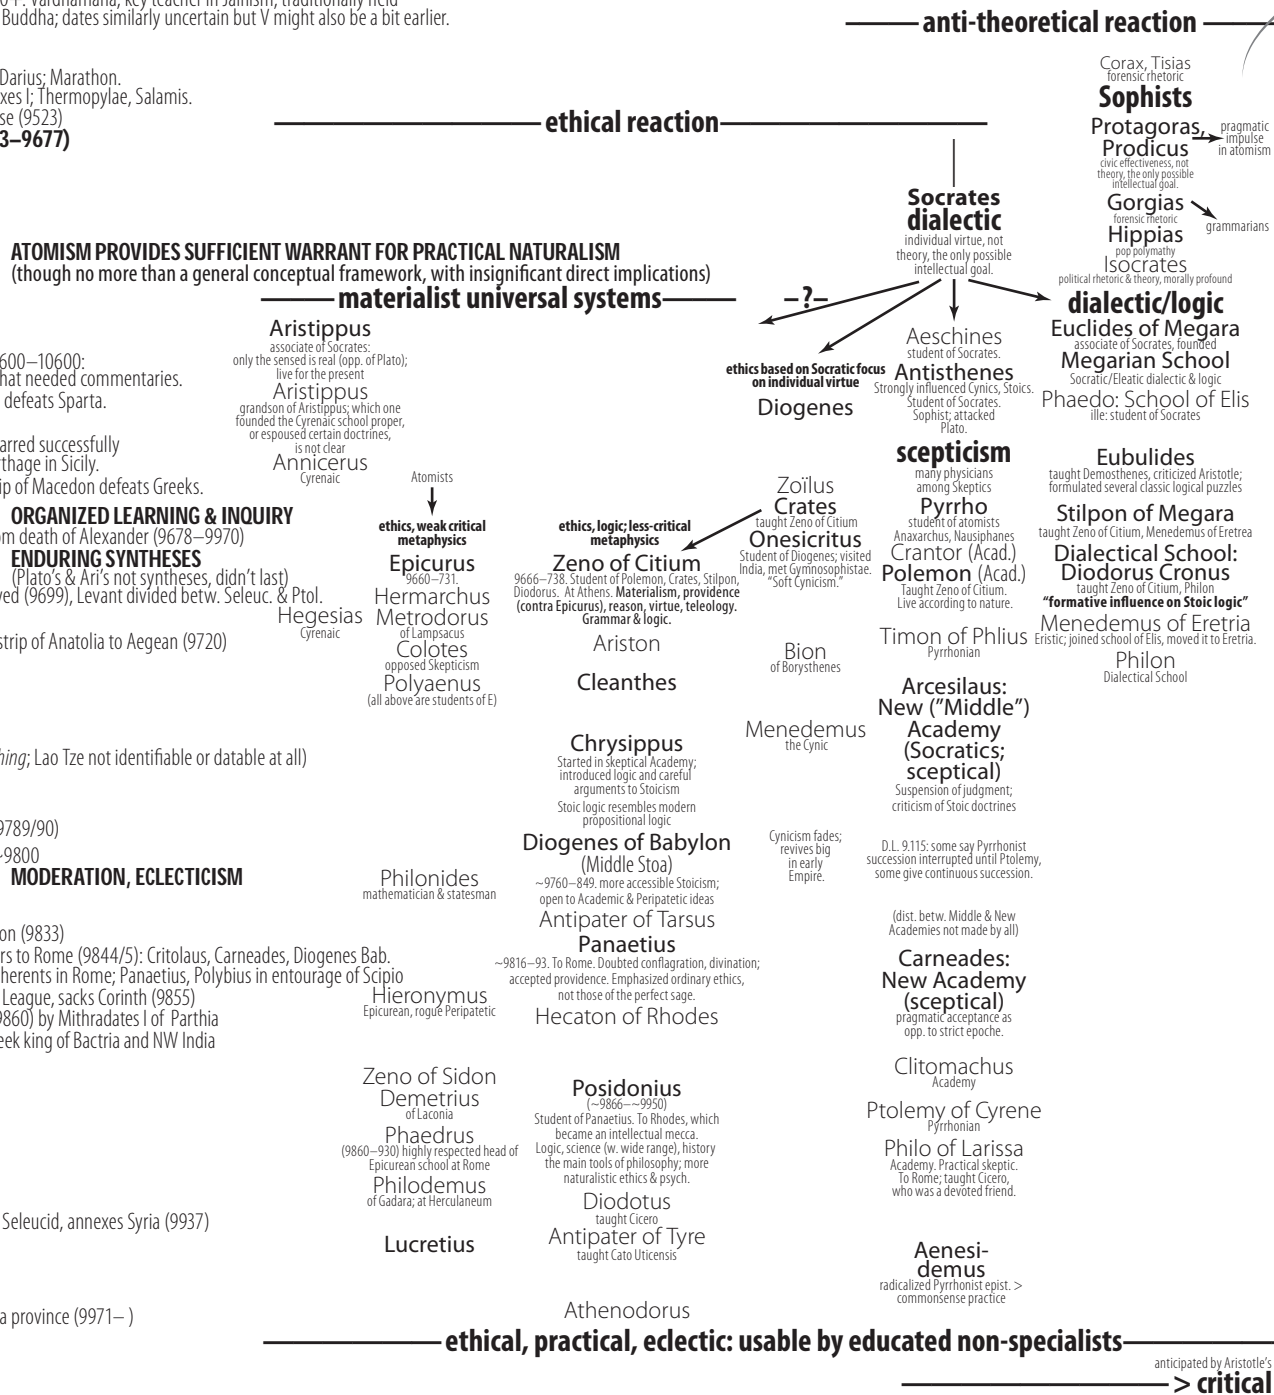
Buddha; dates similarly uncertain but V might also be a bit earlier.

anti-theoretical reaction

Darius; Marathon.
xes I; Thermopylae, Salamis.
se (9523)
3–9677)

ethical reaction

Corax, Tisias
forensic rhetoric
Sophists
Protagoras,
Prodicus
civic effectiveness, not theory, the only possible intellectual goal.
pragmatic impulse in atomism
Gorgias
forensic rhetoric
grammarians
Hippias
pop polymathy
Isocrates
political rhetoric & theory, morally profound

Socrates
dialectic
individual virtue, not theory, the only possible intellectual goal.

ATOMISM PROVIDES SUFFICIENT WARRANT FOR PRACTICAL NATURALISM
(though no more than a general conceptual framework, with insignificant direct implications)
materialist universal systems
– ?–

dialectic/logic
Euclides of Megara
associate of Socrates, founded
Megarian School
Socratic/Eleatic dialectic & logic
Phaedo: School of Elis
ille: student of Socrates

Aristippus
associate of Socrates: only the sensed is real (opp. of Plato); live for the present
Aristippus
grandson of Aristippus; which one founded the Cyrenaic school proper, or espoused certain doctrines, is not clear
Annicerus
Cyrenaic

600–10600:
hat needed commentaries.
defeats Sparta.

arred successfully
thage in Sicily.
ip of Macedon defeats Greeks.

ethics based on Socratic focus on individual virtue
Diogenes

Aeschines
student of Socrates.
Antisthenes
Strongly influenced Cynics, Stoics. Student of Socrates. Sophist; attacked Plato.

scepticism
many physicians among Skeptics
Pyrrho
student of atomists Anaxarchus, Nausiphanes
Crantor (Acad.)
Polemon (Acad.)
Taught Zeno of Citium. Live according to nature.

Eubulides
taught Demosthenes, criticized Aristotle; formulated several classic logical puzzles
Stilpon of Megara
taught Zeno of Citium, Menedemus of Eretrea
Dialectical School: Diodorus Cronus
taught Zeno of Citium, Philon
"formative influence on Stoic logic"
Menedemus of Eretria
Eristic; joined school of Elis, moved it to Eretria.
Philon
Dialectical School

ORGANIZED LEARNING & INQUIRY
om death of Alexander (9678–9970)
ENDURING SYNTHESES
(Plato's & Ari's not syntheses, didn't last)
ved (9699), Levant divided betw. Seleuc. & Ptol.

strip of Anatolia to Aegean (9720)

Atomists
ethics, weak critical metaphysics
Epicurus
9660–731.
Hermarchus
Metrodorus
of Lampsacus
Colotes
opposed Skepticism
Polyaenus
(all above are students of E)
Hegesias
Cyrenaic

ethics, logic; less-critical metaphysics
Zeno of Citium
9666–738. Student of Polemon, Crates, Stilpon, Diodorus. At Athens. Materialism, providence (contra Epicurus), reason, virtue, teleology. Grammar & logic.
Ariston
Cleanthes

Zoïlus
Crates
taught Zeno of Citium
Onesicritus
Student of Diogenes; visited India, met Gymnosophistae. "Soft Cynicism."

Bion
of Borysthenes

Timon of Phlius
Pyrrhonian

Arcesilaus:
New ("Middle") Academy (Socratics; sceptical)
Suspension of judgment; criticism of Stoic doctrines

hing; Lao Tze not identifiable or datable at all)

Menedemus
the Cynic

Chrysippus
Started in skeptical Academy; introduced logic and careful arguments to Stoicism
Stoic logic resembles modern propositional logic

9789/90)
~9800
MODERATION, ECLECTICISM

Philonides
mathematician & statesman

Diogenes of Babylon
(Middle Stoa)
~9760–849. more accessible Stoicism; open to Academic & Peripatetic ideas
Antipater of Tarsus
Panaetius
~9816–93. To Rome. Doubted conflagration, divination; accepted providence. Emphasized ordinary ethics, not those of the perfect sage.
Hecaton of Rhodes

Cynicism fades; revives big in early Empire.

D.L. 9.115: some say Pyrrhonist succession interrupted until Ptolemy, some give continuous succession.

(dist. betw. Middle & New Academies not made by all)

Carneades:
New Academy (sceptical)
pragmatic acceptance as opp. to strict epoche.

on (9833)
rs to Rome (9844/5): Critolaus, Carneades, Diogenes Bab.
herents in Rome; Panaetius, Polybius in entourage of Scipio
League, sacks Corinth (9855)
9860) by Mithridates I of Parthia
eek king of Bactria and NW India

Hieronymus
Epicurean, rogue Peripatetic

Clitomachus
Academy

Zeno of Sidon
Demetrius
of Laconia
Phaedrus
(9860–930) highly respected head of Epicurean school at Rome
Philodemus
of Gadara; at Herculaneum

Posidonius
(~9866–~9950)
Student of Panaetius. To Rhodes, which became an intellectual mecca. Logic, science (w. wide range), history the main tools of philosophy; more naturalistic ethics & psych.
Diodotus
taught Cicero
Antipater of Tyre
taught Cato Uticensis

Ptolemy of Cyrene
Pyrrhonian
Philo of Larissa
Academy. Practical skeptic. To Rome; taught Cicero, who was a devoted friend.

Seleucid, annexes Syria (9937)

Lucretius

Aenesidemus
radicalized Pyrrhonist epist. > commonsense practice

a province (9971– )

Athenodorus

ethical, practical, eclectic: usable by educated non-specialists

anticipated by Aristotle's
> critical